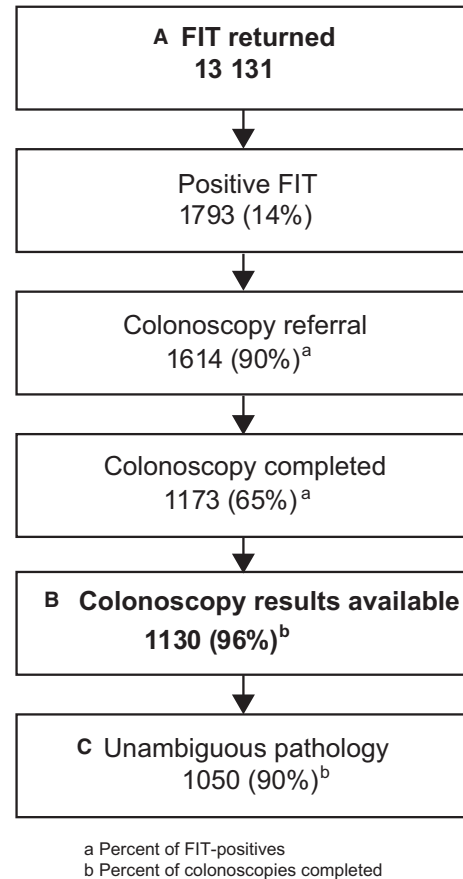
A **FIT returned**
**13 131**

Positive FIT
1793 (14%)

Colonoscopy referral
1614 (90%)$^{a}$

Colonoscopy completed
1173 (65%)$^{a}$

B **Colonoscopy results available**
**1130 (96%)$^{b}$**

C Unambiguous pathology
1050 (90%)$^{b}$

a Percent of FIT-positives
b Percent of colonoscopies completed